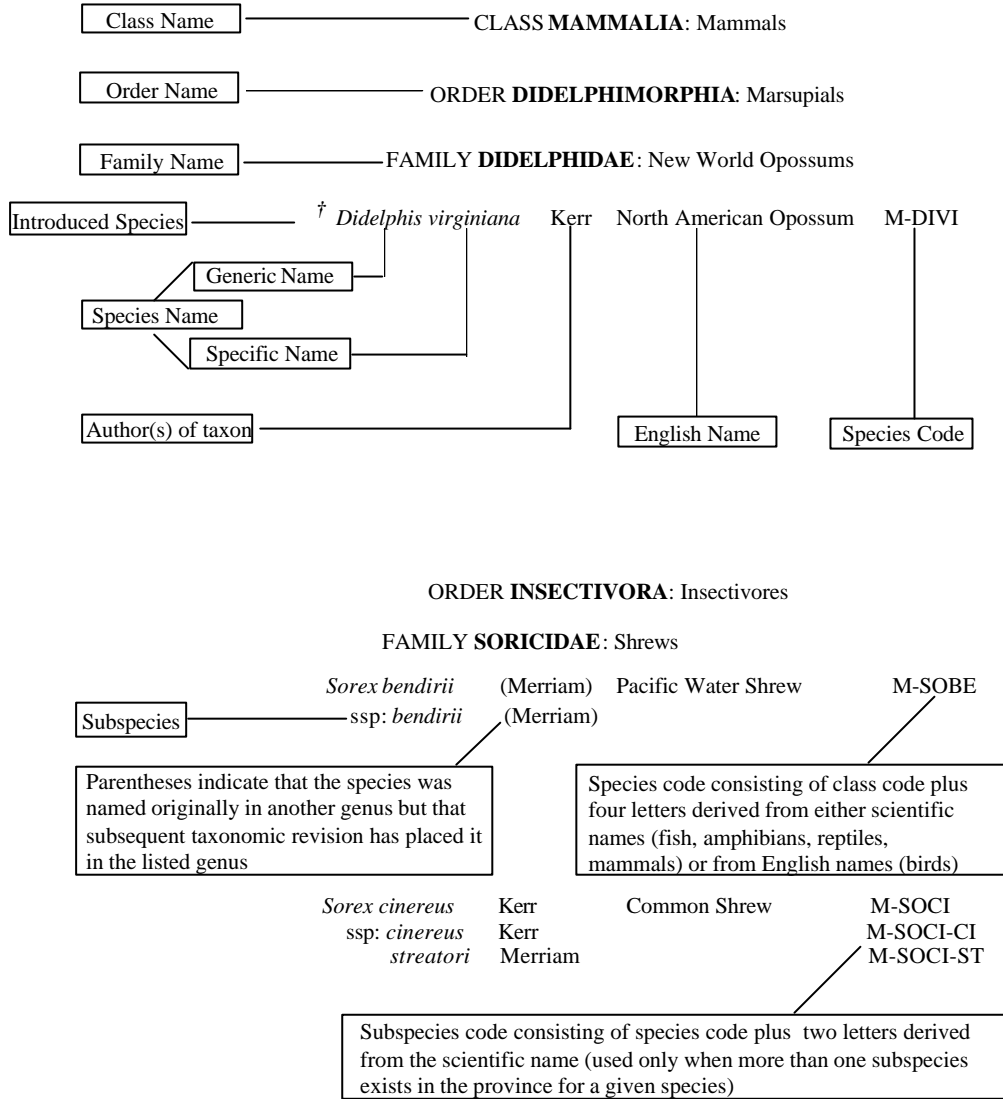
Class Name

CLASS **MAMMALIA**: Mammals

Order Name

ORDER **DIDELPHIMORPHIA**: Marsupials

Family Name

FAMILY **DIDELPHIDAE**: New World Opossums

Introduced Species

† *Didelphis virginiana* Kerr North American Opossum M-DIVI

Generic Name

Species Name

Specific Name

Author(s) of taxon

English Name

Species Code

ORDER **INSECTIVORA**: Insectivores

FAMILY **SORICIDAE**: Shrews

*Sorex bendirii* (Merriam) Pacific Water Shrew M-SOBE

Subspecies

ssp: *bendirii* (Merriam)

Parentheses indicate that the species was named originally in another genus but that subsequent taxonomic revision has placed it in the listed genus

Species code consisting of class code plus four letters derived from either scientific names (fish, amphibians, reptiles, mammals) or from English names (birds)

*Sorex cinereus* Kerr Common Shrew M-SOCI
ssp: *cinereus* Kerr M-SOCI-CI
*streatori* Merriam M-SOCI-ST

Subspecies code consisting of species code plus two letters derived from the scientific name (used only when more than one subspecies exists in the province for a given species)